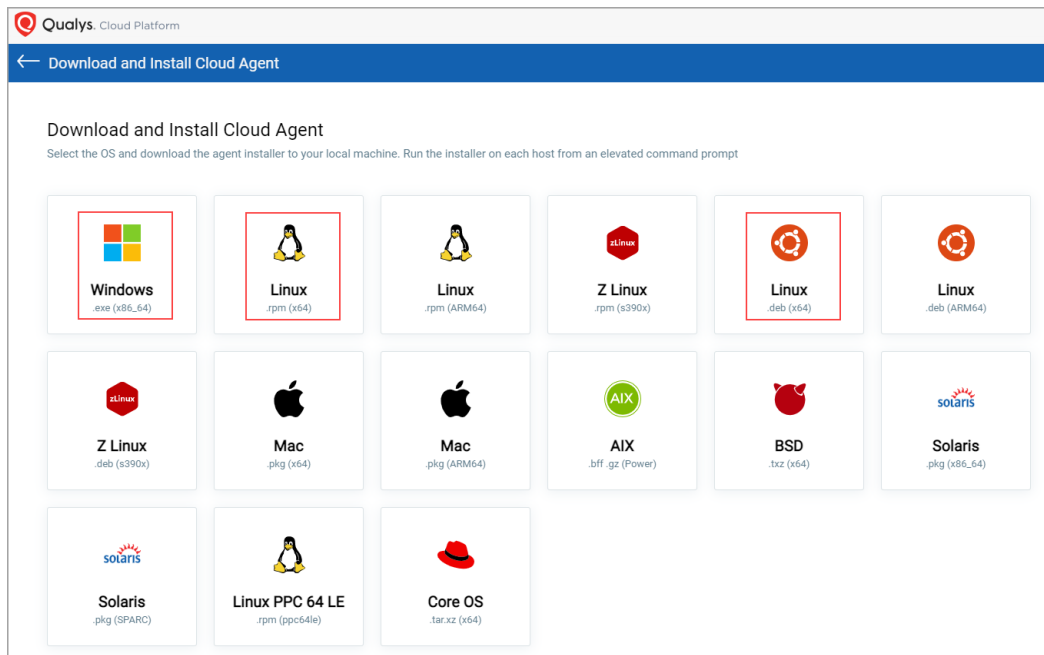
Qualys. Cloud Platform

Download and Install Cloud Agent

Download and Install Cloud Agent

Select the OS and download the agent installer to your local machine. Run the installer on each host from an elevated command prompt

Windows
.exe (x86_64)

Linux
.rpm (x64)

Linux
.rpm (ARM64)

zLinux
Z Linux
.rpm (s390x)

Linux
.deb (x64)

Linux
.deb (ARM64)

zLinux
Z Linux
.deb (s390x)

Mac
.pkg (x64)

Mac
.pkg (ARM64)

AIX
AIX
.bff .gz (Power)

BSD
.txz (x64)

solaris
Solaris
.pkg (x86_64)

solaris
Solaris
.pkg (SPARC)

Linux PPC 64 LE
.rpm (ppc64le)

Core OS
.tar.xz (x64)